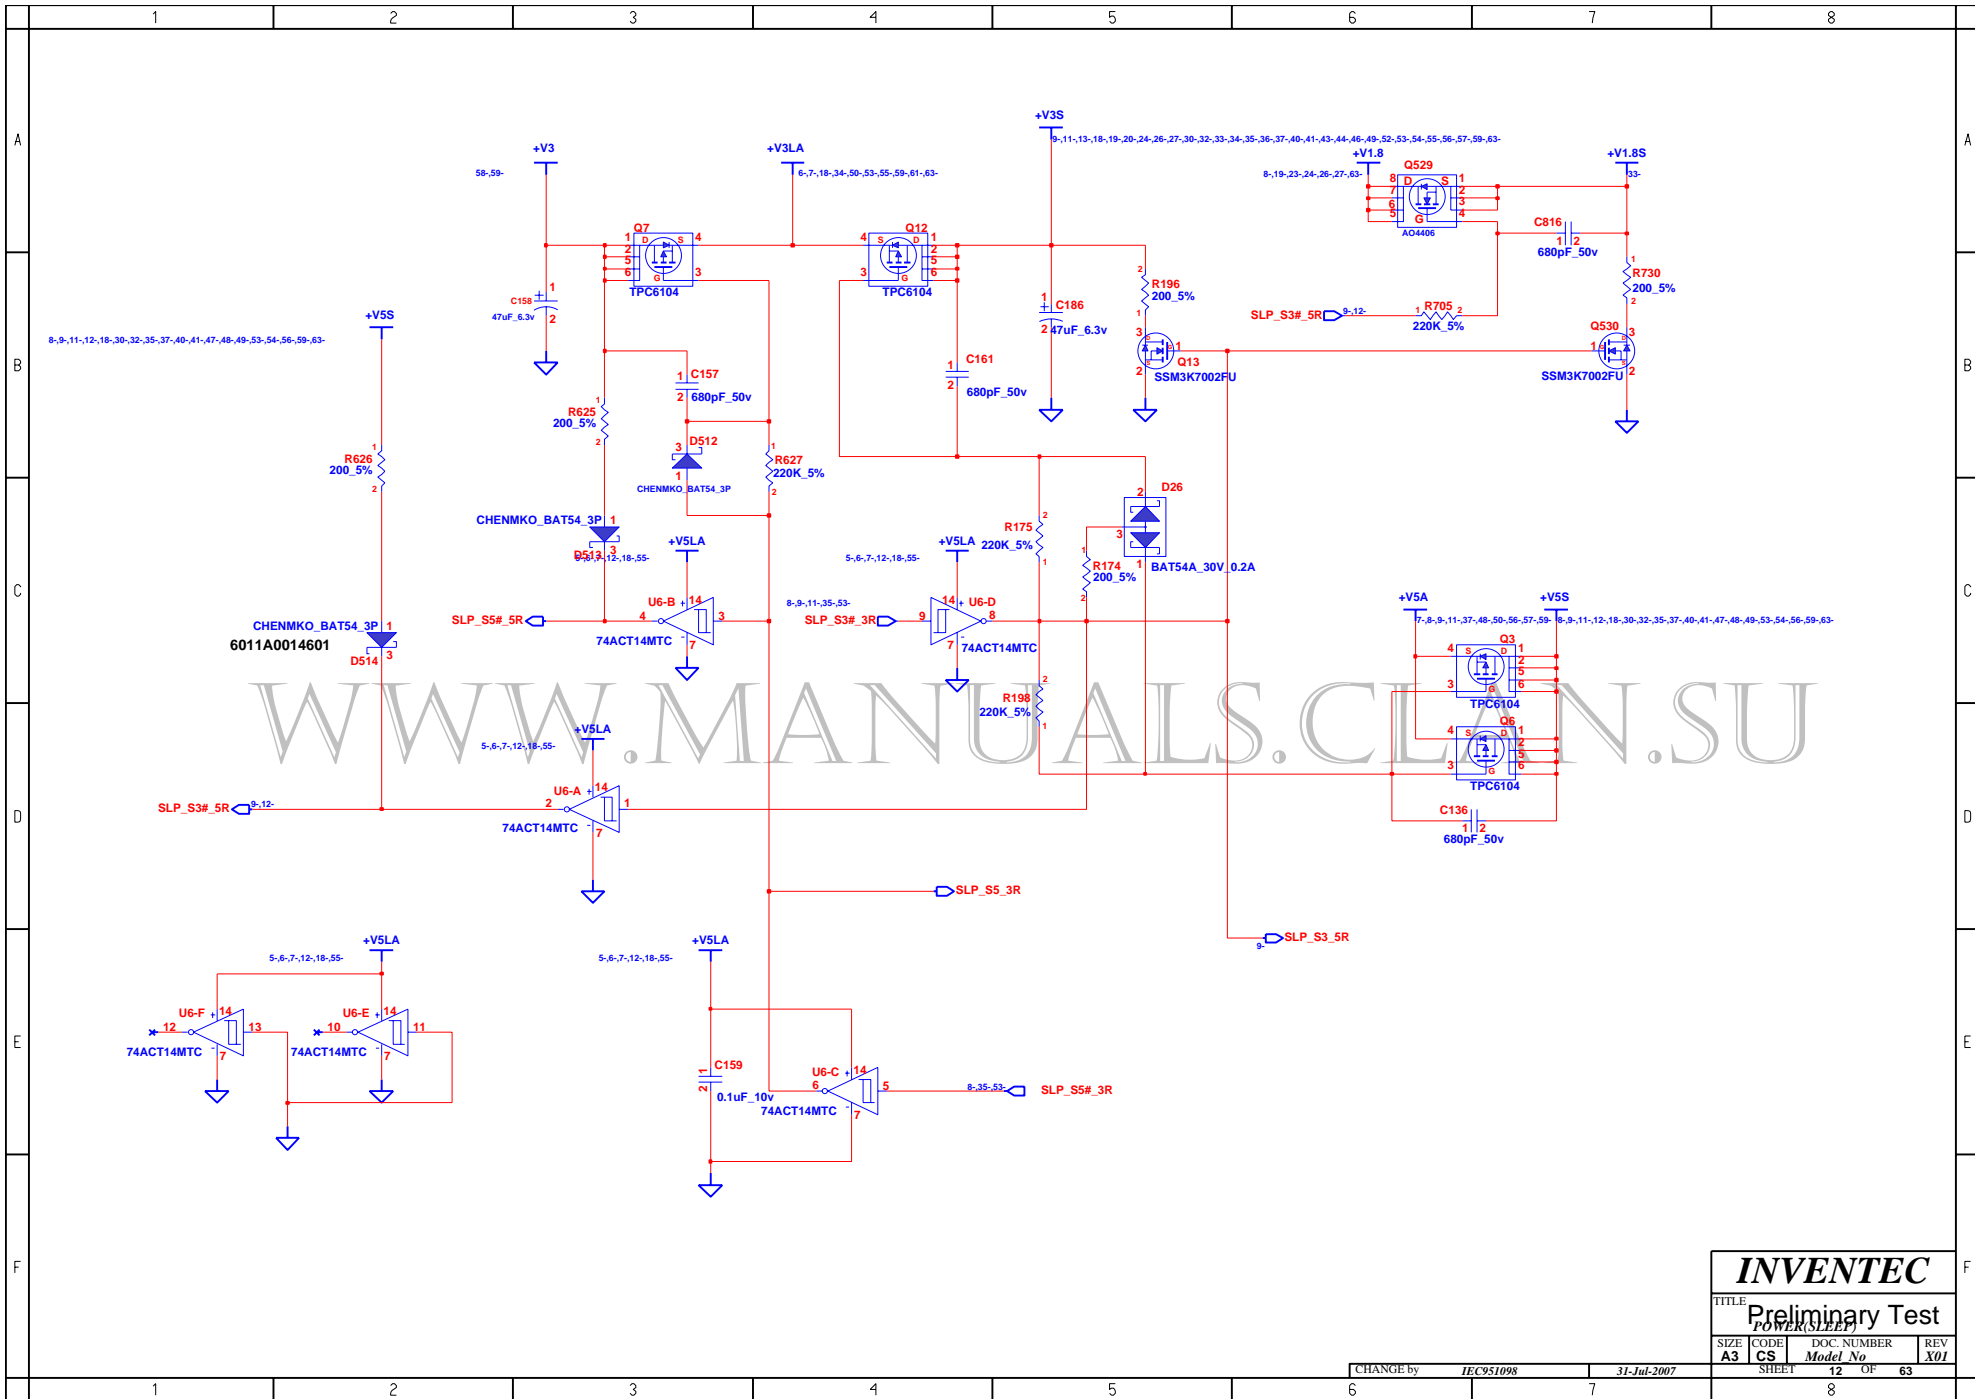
1 2 3 4 5 6 7 8

A B C D E F

+V3
58-,59-
+V3LA
6-,7-,18-,34-,50-,53-,55-,59-,61-,63-
+V3S
9-,11-,13-,18-,19-,20-,24-,26-,27-,30-,32-,33-,34-,35-,36-,37-,40-,41-,43-,44-,46-,49-,52-,53-,54-,55-,56-,57-,59-,63-
+V1.8
8-,19-,23-,24-,26-,27-,63-
Q529
AO4406
+V1.8S
33-
C816
680pF_50v
R730
200_5%
Q7
TPC6104
Q12
TPC6104
C158
47uF_6.3v
C186
47uF_6.3v
R196
200_5%
SLP_S3#_5R 9-,12-
R705
220K_5%
Q530
SSM3K7002FU
Q13
SSM3K7002FU
+V5S
8-,9-,11-,12-,18-,30-,32-,35-,37-,40-,41-,47-,48-,49-,53-,54-,56-,59-,63-
C157
680pF_50v
R625
200_5%
C161
680pF_50v
D512
CHENMKO_BAT54_3P
R627
220K_5%
R626
200_5%
D26
R175
220K_5%
CHENMKO_BAT54_3P
D513
5-,6-,7-,12-,18-,55-
+V5LA
5-,6-,7-,12-,18-,55-
+V5LA
R174
200_5%
BAT54A_30V_0.2A
U6-B
SLP_S5#_5R
74ACT14MTC
8-,9-,11-,35-,53-
SLP_S3#_3R
U6-D
74ACT14MTC
+V5A
7-,8-,9-,11-,37-,48-,50-,56-,57-,59-
+V5S
8-,9-,11-,12-,18-,30-,32-,35-,37-,40-,41-,47-,48-,49-,53-,54-,56-,59-,63-
Q3
TPC6104
CHENMKO_BAT54_3P
6011A0014601
D514
R198
220K_5%
Q6
TPC6104
WWW.MANUALS.CLAN.SU
5-,6-,7-,12-,18-,55-
+V5LA
U6-A
SLP_S3#_5R 9-,12-
74ACT14MTC
C136
680pF_50v
SLP_S5_3R
SLP_S3_5R
9-
+V5LA
5-,6-,7-,12-,18-,55-
5-,6-,7-,12-,18-,55-
+V5LA
U6-F
74ACT14MTC
U6-E
74ACT14MTC
C159
0.1uF_10v
U6-C
74ACT14MTC
8-,35-,53-
SLP_S5#_3R

INVENTEC
TITLE Preliminary Test
POWER(SLEEP)
SIZE A3 CODE CS DOC. NUMBER Model_No REV X01
CHANGE by IEC951098 31-Jul-2007 SHEET 12 OF 63